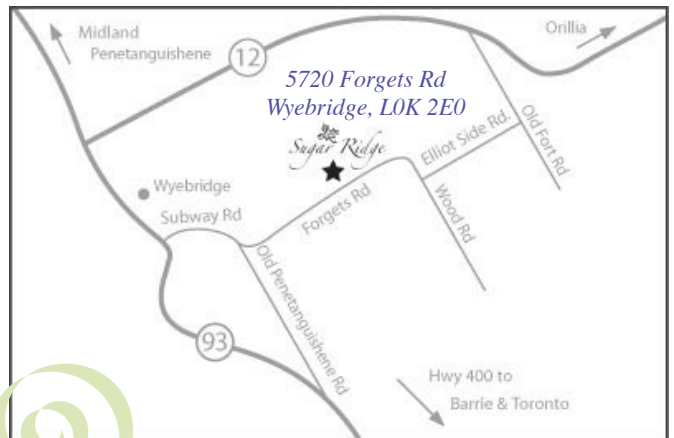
Midland
Penetanguishene

12

Orillia

5720 Forgets Rd
Wyebridge, L0K 2E0

Sugar Ridge

Elliot Side Rd.

Old Fort Rd

Wyebridge

Subway Rd

Forgets Rd

Wood Rd

Old Penetanguishene Rd

93

Hwy 400 to
Barrie & Toronto